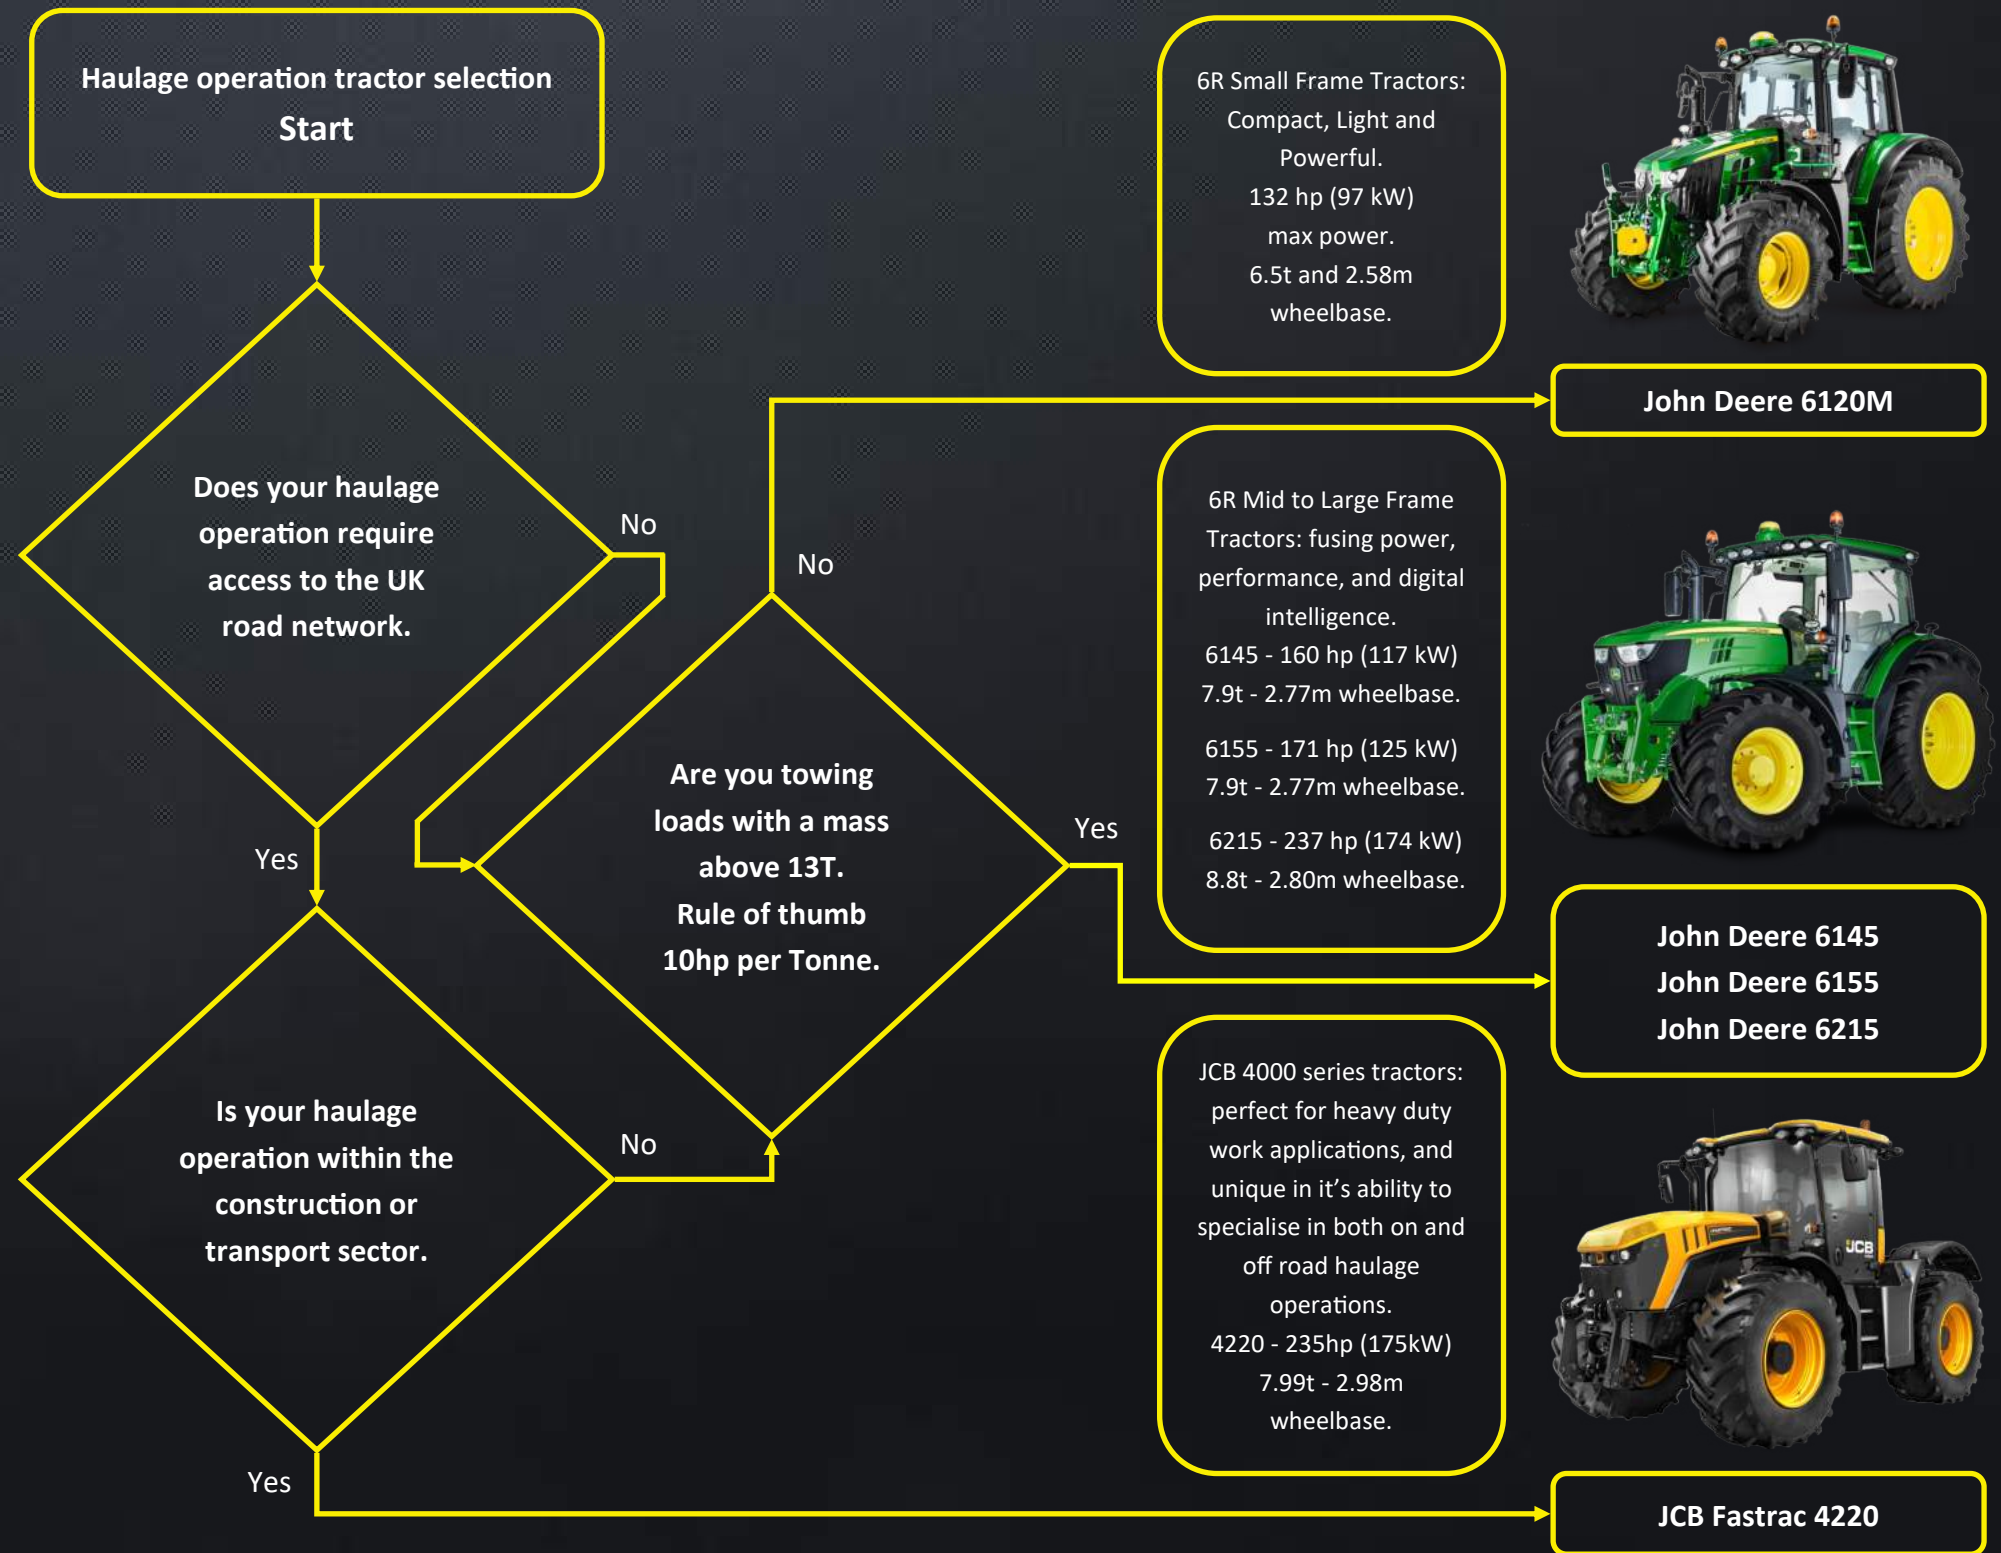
Haulage operation tractor selection
Start

Does your haulage operation require access to the UK road network.

No

Yes

Is your haulage operation within the construction or transport sector.

No

Yes

No

Are you towing loads with a mass above 13T.
Rule of thumb
10hp per Tonne.

Yes

6R Small Frame Tractors: Compact, Light and Powerful.
132 hp (97 kW) max power.
6.5t and 2.58m wheelbase.

John Deere 6120M

6R Mid to Large Frame Tractors: fusing power, performance, and digital intelligence.
6145 - 160 hp (117 kW)
7.9t - 2.77m wheelbase.

6155 - 171 hp (125 kW)
7.9t - 2.77m wheelbase.

6215 - 237 hp (174 kW)
8.8t - 2.80m wheelbase.

John Deere 6145
John Deere 6155
John Deere 6215

JCB 4000 series tractors: perfect for heavy duty work applications, and unique in it's ability to specialise in both on and off road haulage operations.
4220 - 235hp (175kW)
7.99t - 2.98m wheelbase.

JCB Fastrac 4220